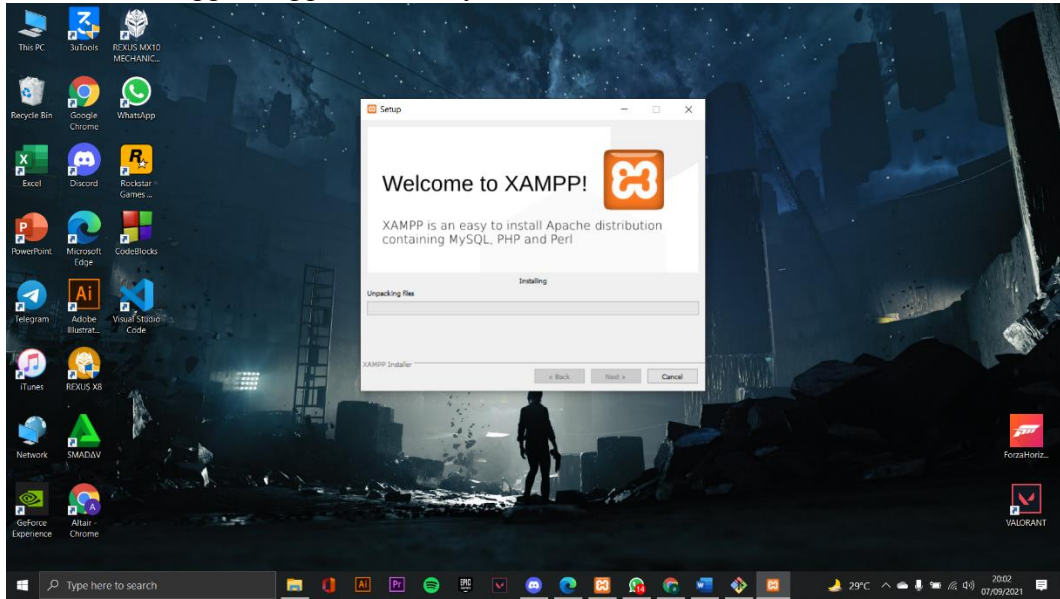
This PC
3uTools
REXUS MX10 MECHANIC...
Recycle Bin
Google Chrome
WhatsApp
Excel
Discord
Rockstar Games ...
PowerPoint
Microsoft Edge
CodeBlocks
Telegram
Adobe Illustrat...
Visual Studio Code
iTunes
REXUS X8
Network
SMADAV
GeForce Experience
Altair - Chrome

Setup

Welcome to XAMPP!

XAMPP is an easy to install Apache distribution containing MySQL, PHP and Perl

Installing
Unpacking files

XAMPP Installer
< Back
Next >
Cancel

ForzaHoriz...
VALORANT

Type here to search
29°C
20:02
07/09/2021